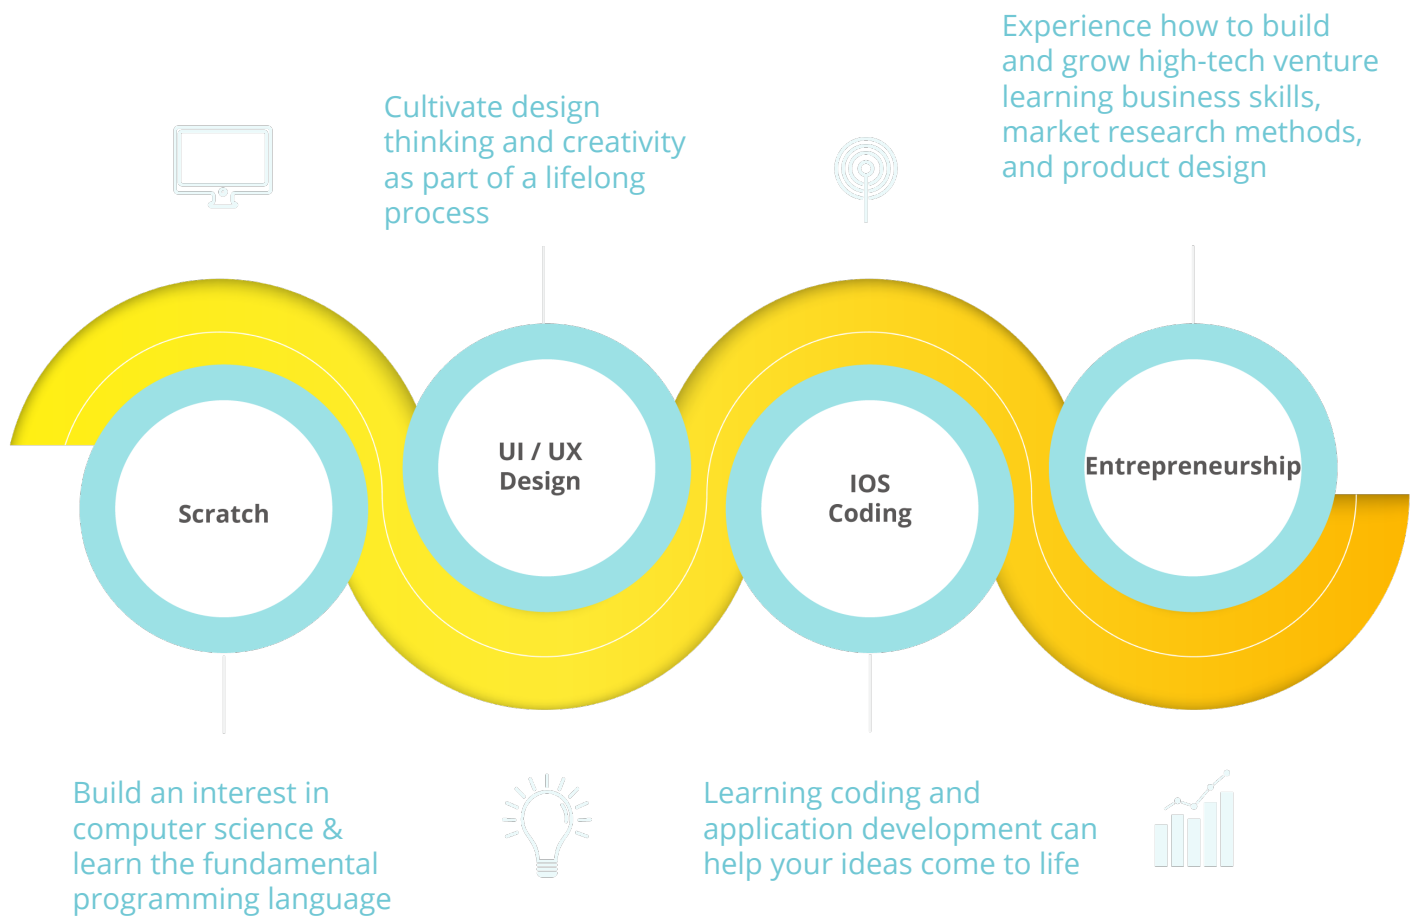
Experience how to build and grow high-tech venture learning business skills, market research methods, and product design

Cultivate design thinking and creativity as part of a lifelong process

Scratch

UI / UX Design

IOS Coding

Entrepreneurship

Build an interest in computer science & learn the fundamental programming language

Learning coding and application development can help your ideas come to life